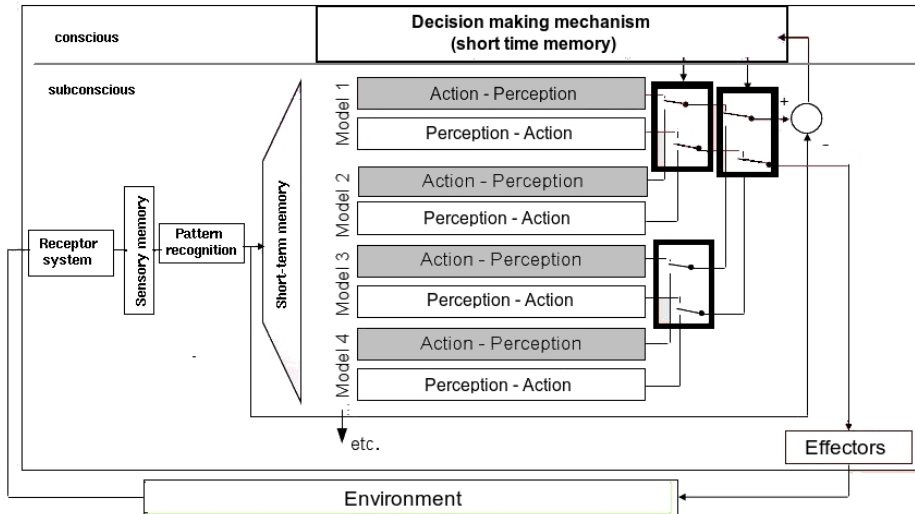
conscious

Decision making mechanism
(short time memory)

subconscious

Receptor system

Sensory memory

Pattern recognition

Short-term memory

Model 1
Action - Perception
Perception - Action

Model 2
Action - Perception
Perception - Action

Model 3
Action - Perception
Perception - Action

Model 4
Action - Perception
Perception - Action

+

-

etc.

Effectors

Environment